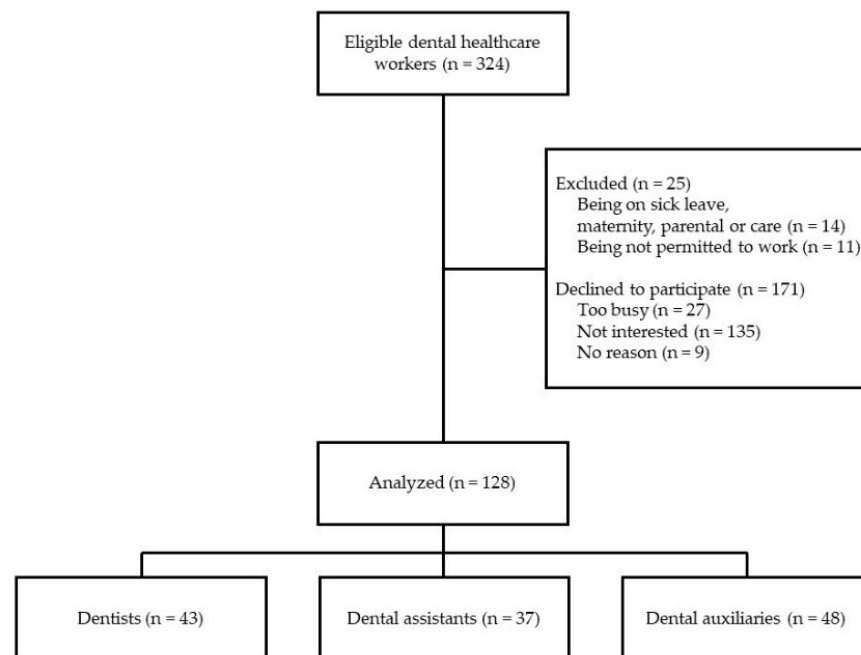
Eligible dental healthcare workers (n = 324)

Excluded (n = 25)
Being on sick leave, maternity, parental or care (n = 14)
Being not permitted to work (n = 11)

Declined to participate (n = 171)
Too busy (n = 27)
Not interested (n = 135)
No reason (n = 9)

Analyzed (n = 128)

Dentists (n = 43)

Dental assistants (n = 37)

Dental auxiliaries (n = 48)